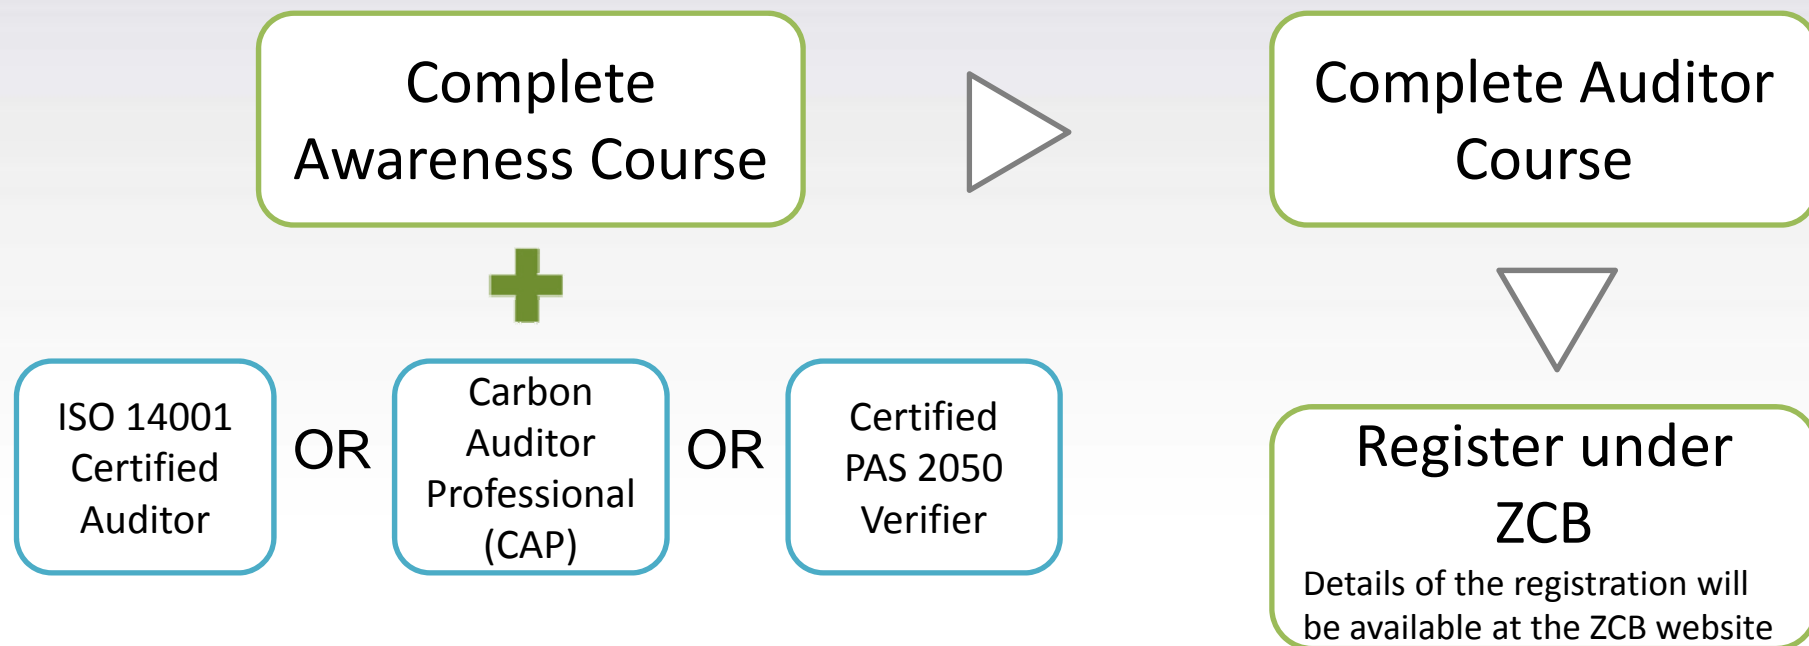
Complete Awareness Course

ISO 14001 Certified Auditor

OR

Carbon Auditor Professional (CAP)

OR

Certified PAS 2050 Verifier

Complete Auditor Course

Register under ZCB

Details of the registration will be available at the ZCB website